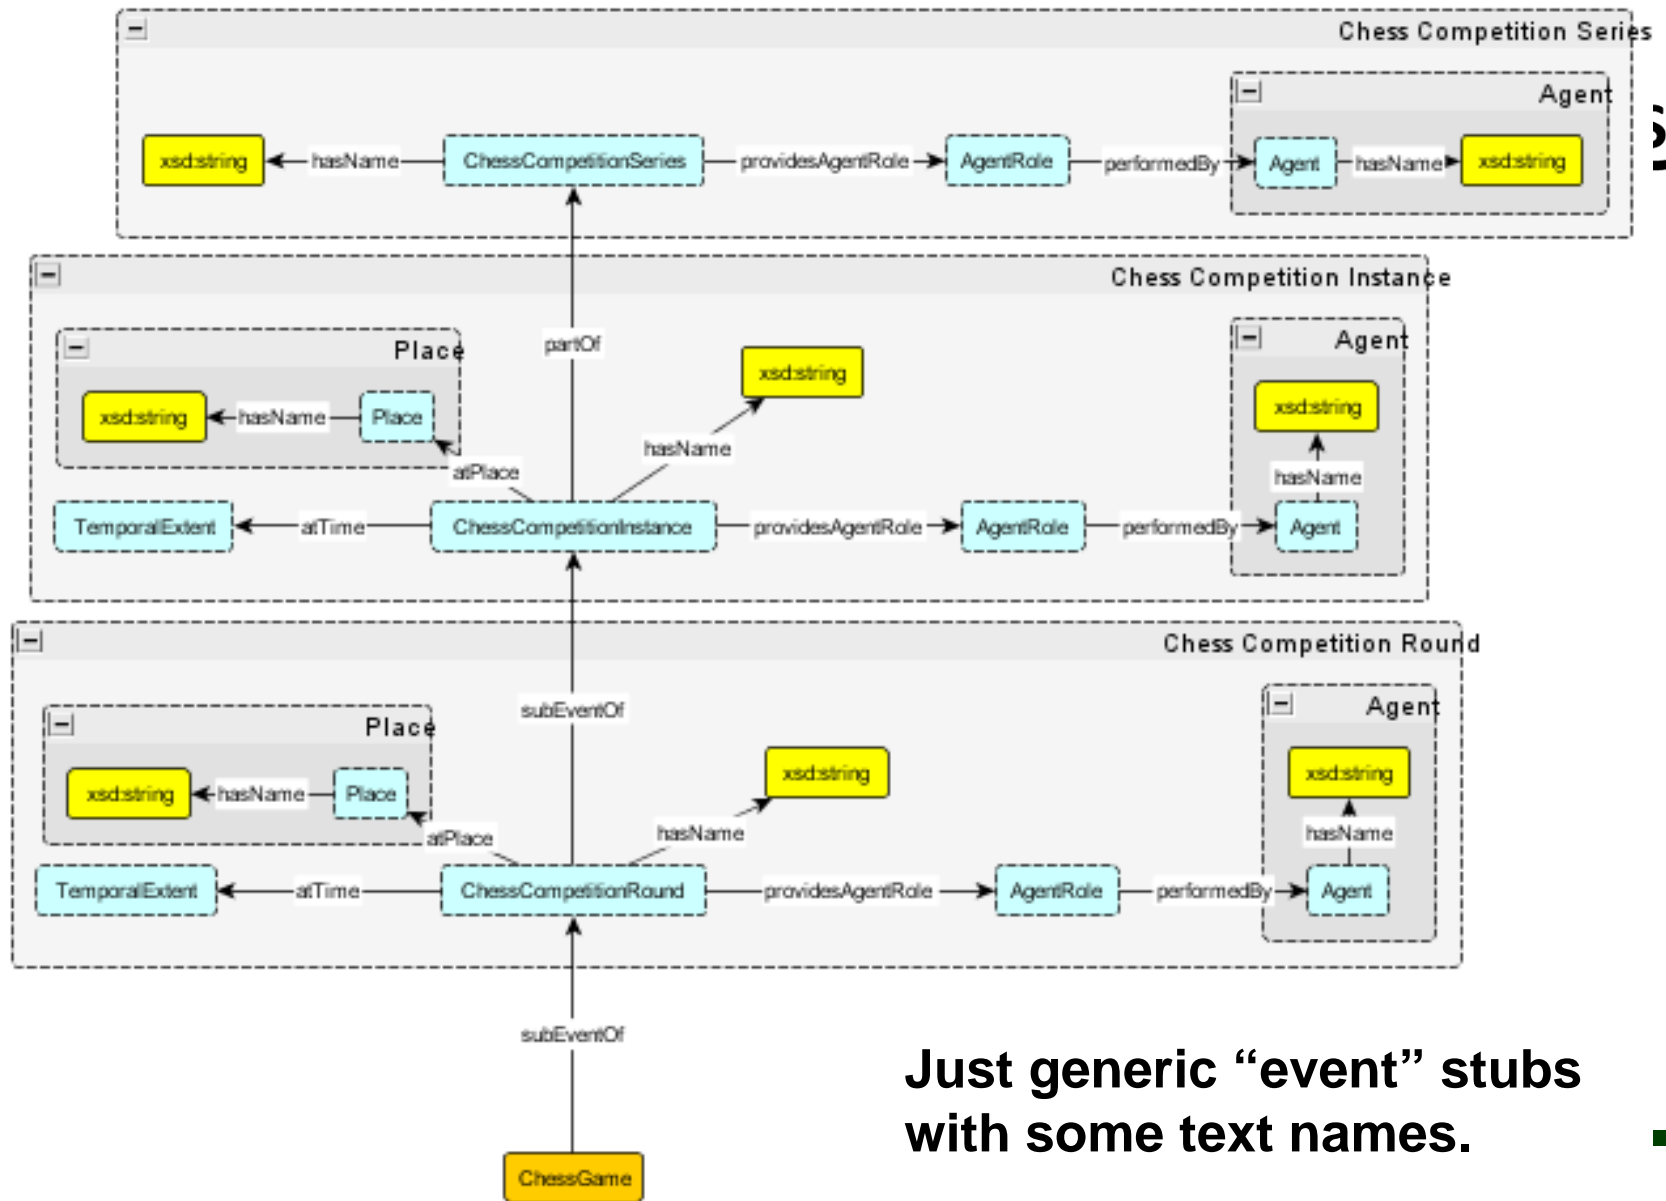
Chess Competition Series

xsd:string hasName ChessCompetitionSeries providesAgentRole AgentRole performedBy

Agent

Agent hasName xsd:string

partOf

Chess Competition Instance

Place

xsd:string hasName Place

atPlace

xsd:string

hasName

TemporalExtent atTime ChessCompetitionInstance providesAgentRole AgentRole performedBy

Agent

xsd:string

hasName

Agent

subEventOf

Chess Competition Round

Place

xsd:string hasName Place

atPlace

xsd:string

hasName

TemporalExtent atTime ChessCompetitionRound providesAgentRole AgentRole performedBy

Agent

xsd:string

hasName

Agent

subEventOf

ChessGame

Just generic “event” stubs with some text names.